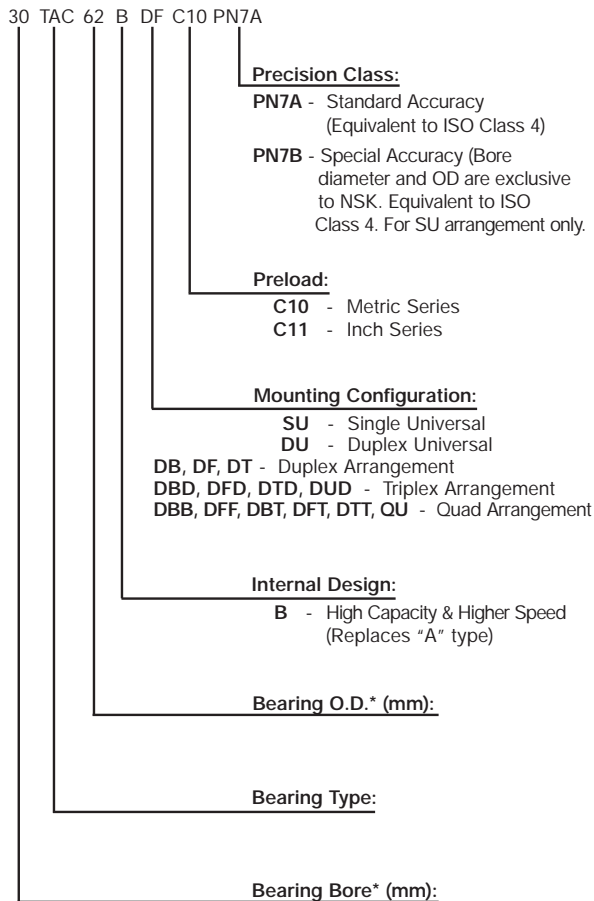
30 TAC 62 B DF C10 PN7A

**Precision Class:**

**PN7A** - Standard Accuracy (Equivalent to ISO Class 4)

**PN7B** - Special Accuracy (Bore diameter and OD are exclusive to NSK. Equivalent to ISO Class 4. For SU arrangement only.

**Preload:**

**C10** - Metric Series
**C11** - Inch Series

**Mounting Configuration:**

**SU** - Single Universal
**DU** - Duplex Universal
**DB, DF, DT** - Duplex Arrangement
**DBD, DFD, DTD, DUD** - Triplex Arrangement
**DBB, DFF, DBT, DFT, DTT, QU** - Quad Arrangement

**Internal Design:**

**B** - High Capacity & Higher Speed (Replaces "A" type)

**Bearing O.D.* (mm):**

**Bearing Type:**

**Bearing Bore* (mm):**